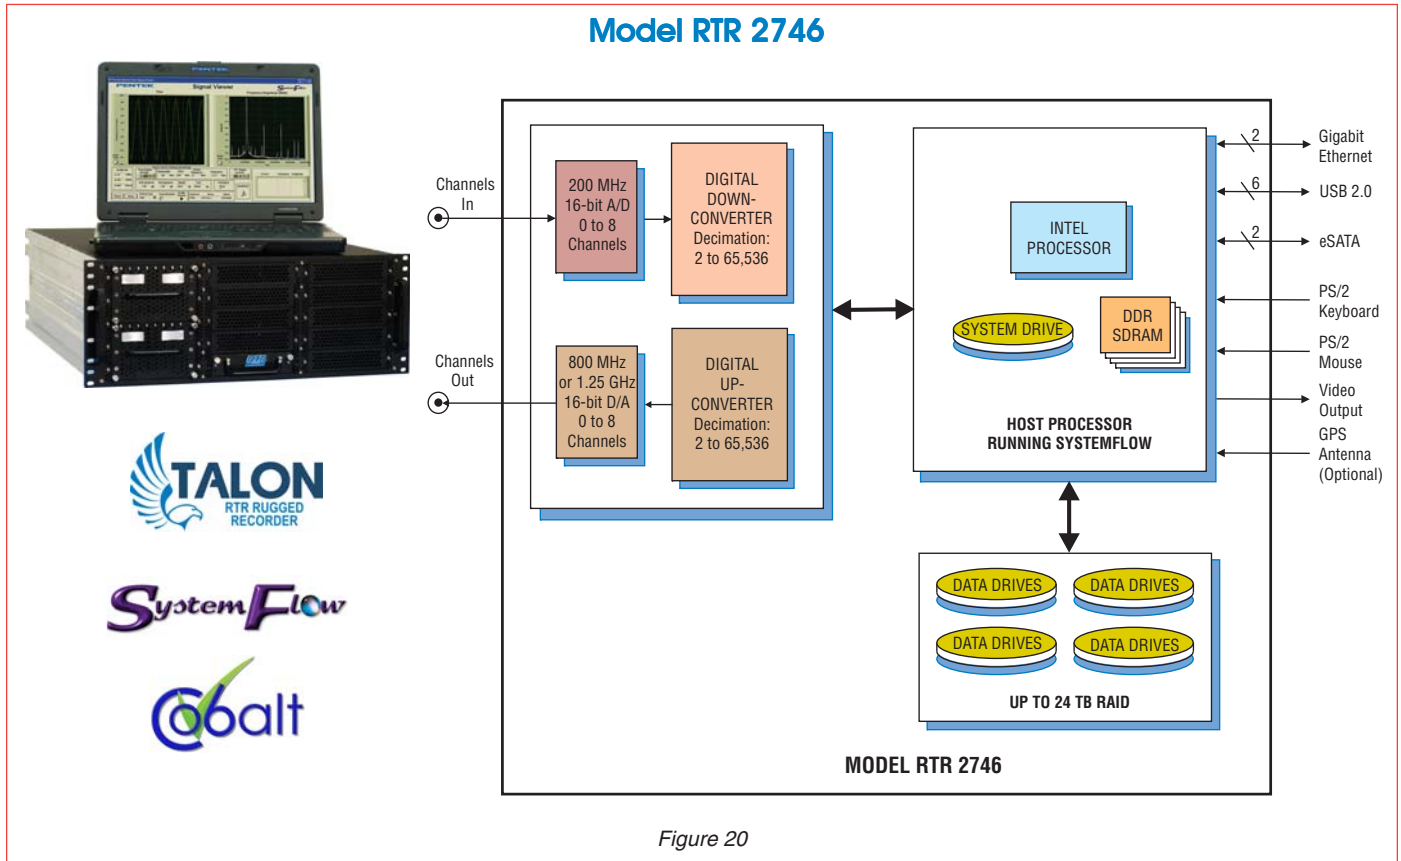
Model RTR 2746

TALON
RTR RUGGED RECORDER

SystemFlow

Cobalt

Channels In

Channels Out

200 MHz 16-bit A/D 0 to 8 Channels

DIGITAL DOWN-CONVERTER Decimation: 2 to 65,536

800 MHz or 1.25 GHz 16-bit D/A 0 to 8 Channels

DIGITAL UP-CONVERTER Decimation: 2 to 65,536

INTEL PROCESSOR

SYSTEM DRIVE

DDR SDRAM

HOST PROCESSOR RUNNING SYSTEMFLOW

2 Gigabit Ethernet

6 USB 2.0

2 eSATA

PS/2 Keyboard

PS/2 Mouse

Video Output

GPS Antenna (Optional)

DATA DRIVES

DATA DRIVES

DATA DRIVES

DATA DRIVES

UP TO 24 TB RAID

MODEL RTR 2746

Figure 20